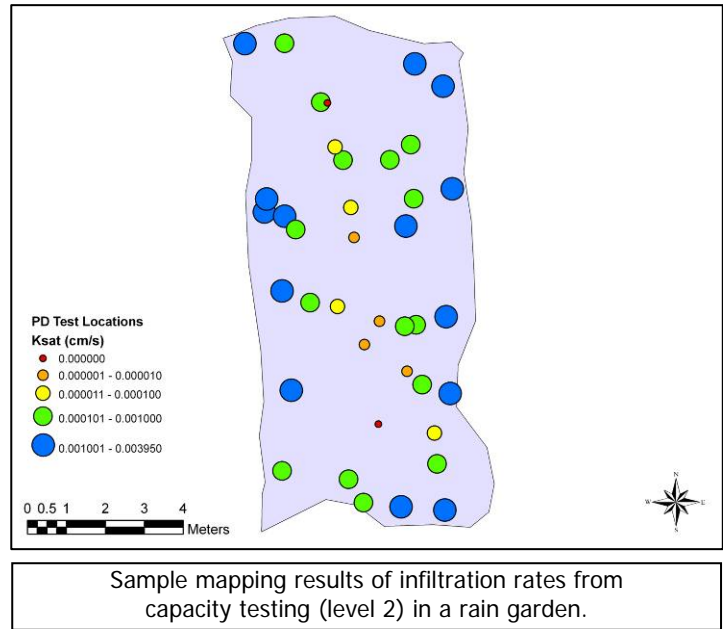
PD Test Locations
Ksat (cm/s)
0.000000
0.000001 - 0.000010
0.000011 - 0.000100
0.000101 - 0.001000
0.001001 - 0.003950

0 0.5 1 2 3 4
Meters

N
W E
S

Sample mapping results of infiltration rates from capacity testing (level 2) in a rain garden.